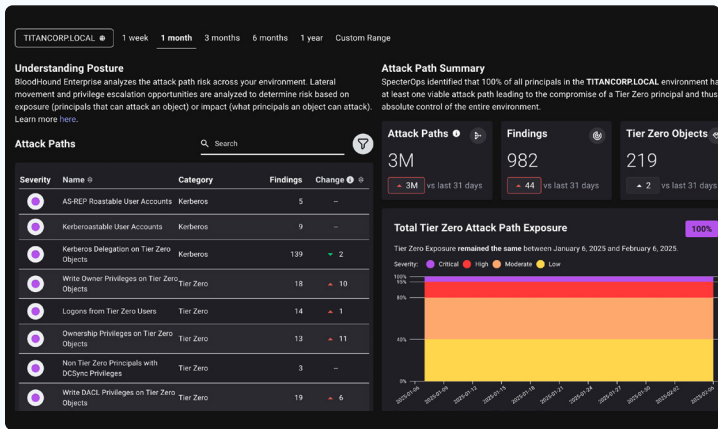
TITANCORP.LOCAL 1 week 1 month 3 months 6 months 1 year Custom Range

Understanding Posture

BloodHound Enterprise analyzes the attack path risk across your environment. Lateral movement and privilege escalation opportunities are analyzed to determine risk based on exposure (principals that can attack an object) or impact (what principals an object can attack). Learn more here.

Attack Path Summary

SpecterOps identified that 100% of all principals in the TITANCORP.LOCAL environment ha at least one viable attack path leading to the compromise of a Tier Zero principal and thus absolute control of the entire environment.

Attack Paths

Search

| Severity | Name | Category | Findings | Change |
|---|---|---|---|---|
| | AS-REP Roastable User Accounts | Kerberos | 5 | – |
| | Kerberoastable User Accounts | Kerberos | 9 | – |
| | Kerberos Delegation on Tier Zero Objects | Kerberos | 139 | 2 |
| | Write Owner Privileges on Tier Zero Objects | Tier Zero | 18 | 10 |
| | Logons from Tier Zero Users | Tier Zero | 14 | 1 |
| | Ownership Privileges on Tier Zero Objects | Tier Zero | 13 | 11 |
| | Non Tier Zero Principals with DCSync Privileges | Tier Zero | 3 | – |
| | Write DACL Privileges on Tier Zero Objects | Tier Zero | 19 | 6 |

Attack Paths
3M
3M vs last 31 days

Findings
982
44 vs last 31 days

Tier Zero Objects
219
2 vs last 31 days

Total Tier Zero Attack Path Exposure

100%

Tier Zero Exposure remained the same between January 6, 2025 and February 6, 2025.

Severity: Critical High Moderate Low

100%
95%
80%
40%
0%

2025-01-06 2025-01-09 2025-01-12 2025-01-15 2025-01-18 2025-01-21 2025-01-24 2025-01-27 2025-01-30 2025-02-02 2025-02-05